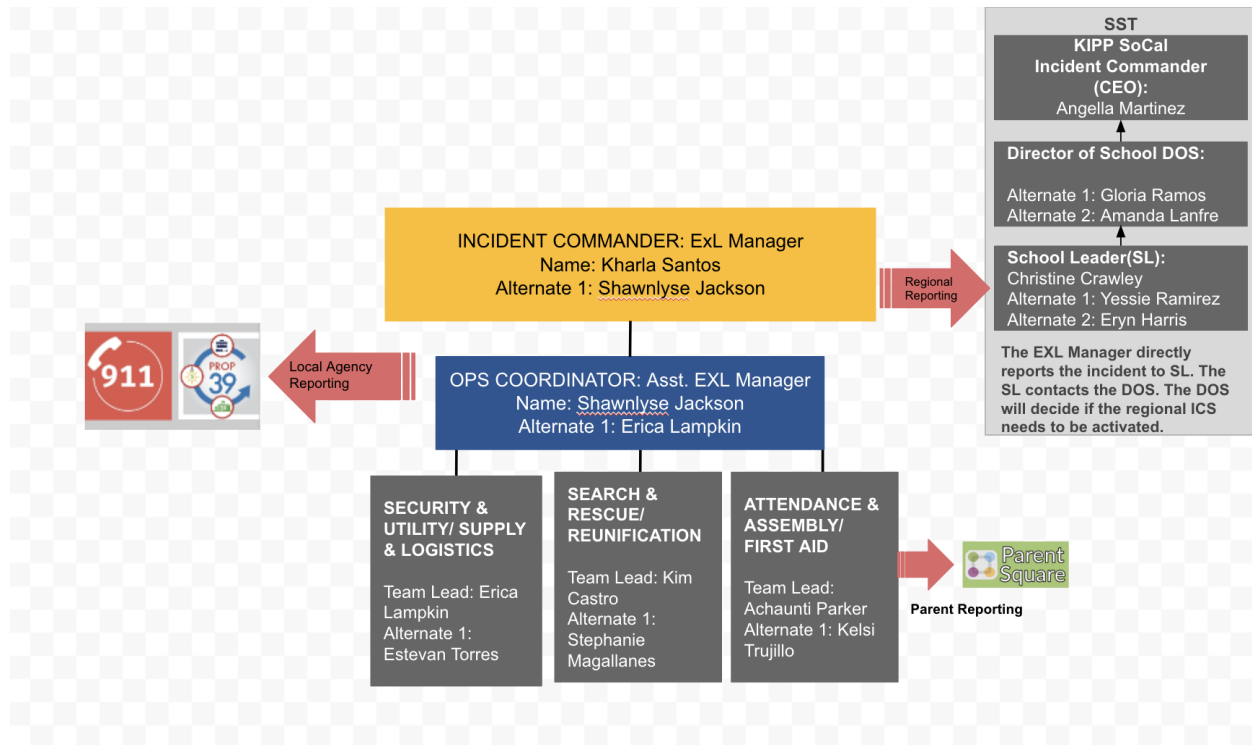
SST

KIPP SoCal Incident Commander (CEO):
Angella Martinez

Director of School DOS:

Alternate 1: Gloria Ramos
Alternate 2: Amanda Lanfre

School Leader(SL):
Christine Crawley
Alternate 1: Yessie Ramirez
Alternate 2: Eryn Harris

The EXL Manager directly reports the incident to SL. The SL contacts the DOS. The DOS will decide if the regional ICS needs to be activated.

INCIDENT COMMANDER: ExL Manager
Name: Kharla Santos
Alternate 1: Shawnlyse Jackson

Regional Reporting

911

PROP 39

Local Agency Reporting

OPS COORDINATOR: Asst. EXL Manager
Name: Shawnlyse Jackson
Alternate 1: Erica Lampkin

SECURITY & UTILITY/ SUPPLY & LOGISTICS

Team Lead: Erica Lampkin
Alternate 1: Estevan Torres

SEARCH & RESCUE/ REUNIFICATION

Team Lead: Kim Castro
Alternate 1: Stephanie Magallanes

ATTENDANCE & ASSEMBLY/ FIRST AID

Team Lead: Achaunti Parker
Alternate 1: Kelsi Trujillo

Parent Square

Parent Reporting